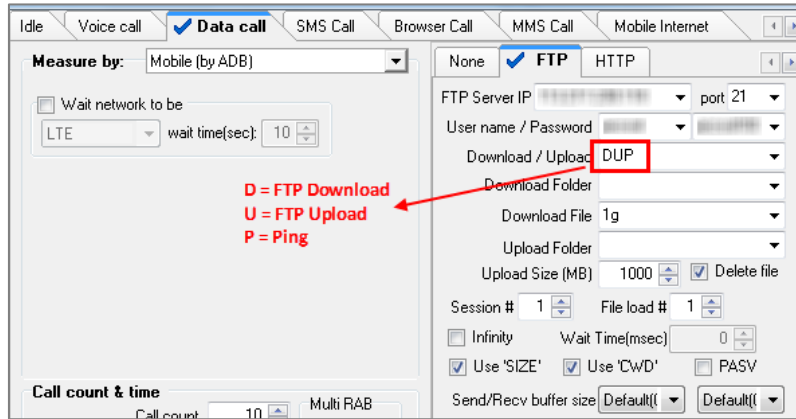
Idle | Voice call | Data call | SMS Call | Browser Call | MMS Call | Mobile Internet

Measure by: Mobile (by ADB)

Wait network to be

LTE wait time(sec): 10

D = FTP Download
U = FTP Upload
P = Ping

Call count & time

Call count 10

Multi RAB

None | FTP | HTTP

FTP Server IP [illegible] port 21

User name / Password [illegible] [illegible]

Download / Upload DUP

Download Folder

Download File 1g

Upload Folder

Upload Size (MB) 1000 Delete file

Session # 1 File load # 1

Infinity Wait Time(msec) 0

Use 'SIZE' Use 'CWD' PASV

Send/Recv buffer size Default( Default(